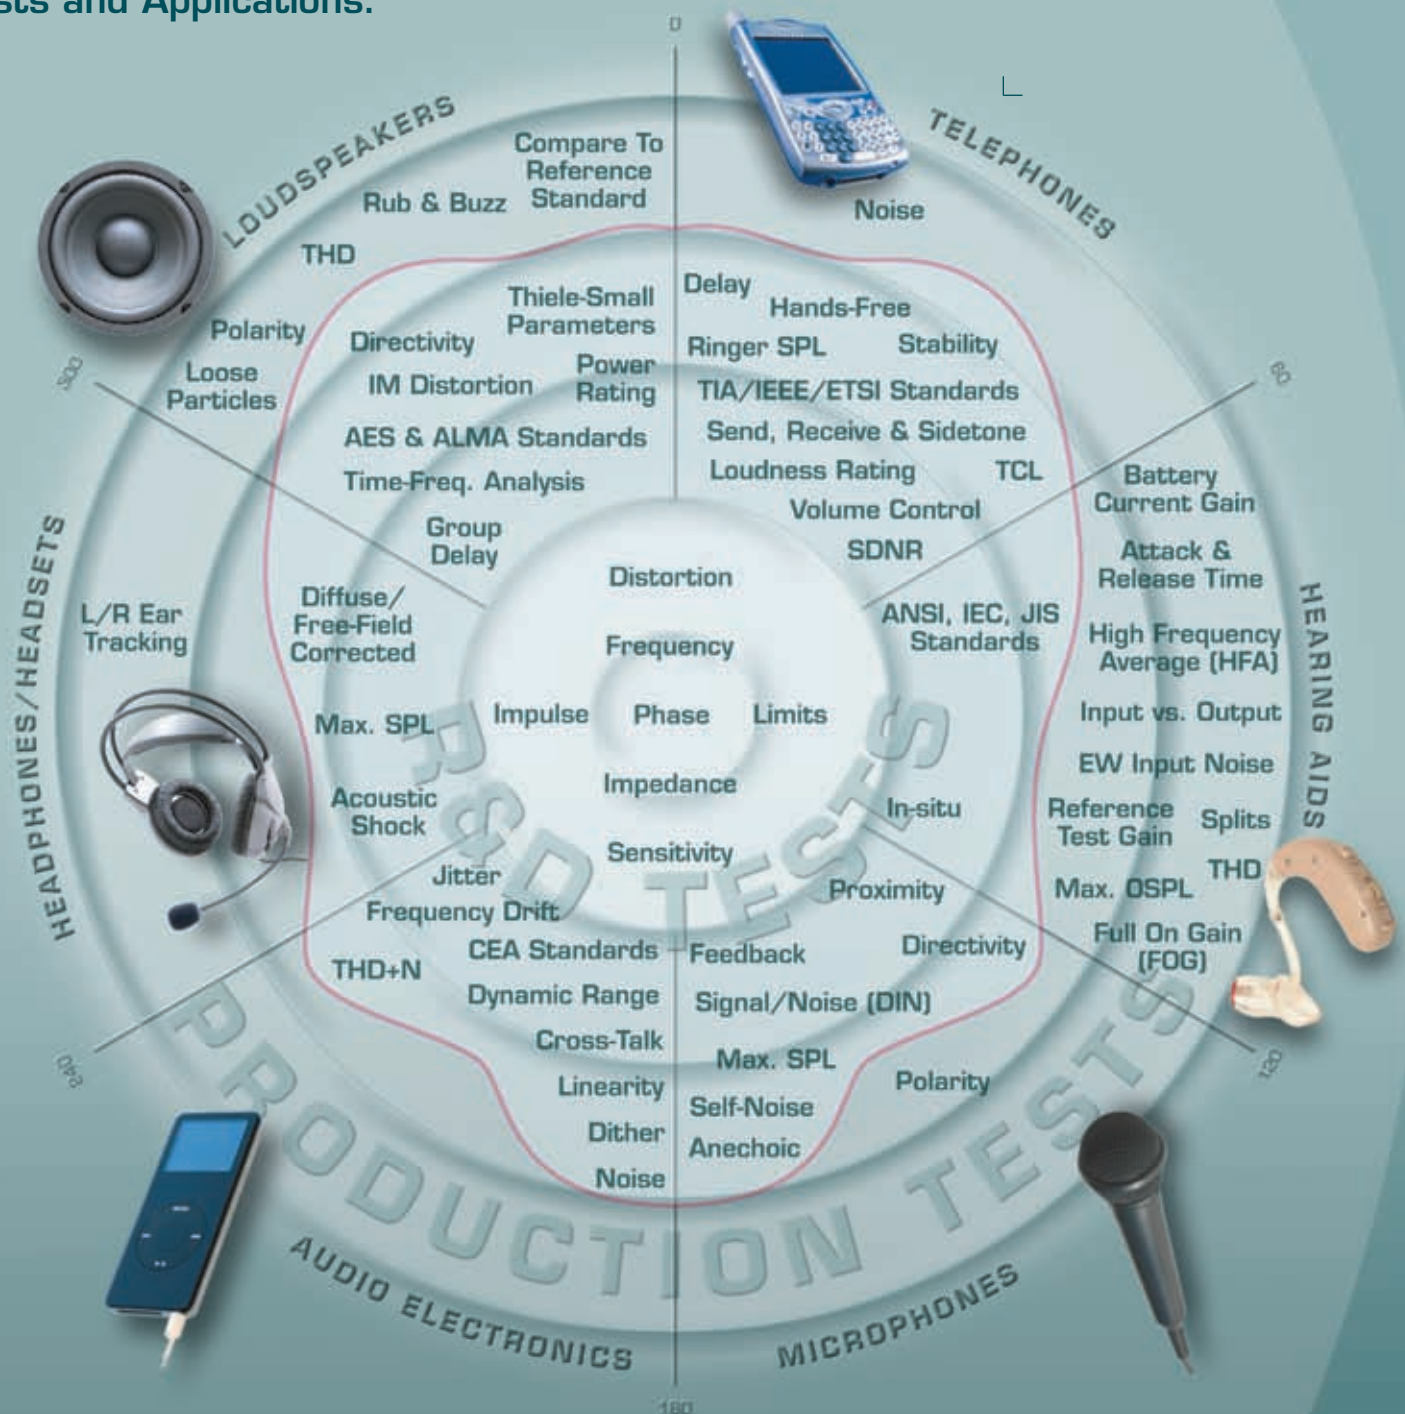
sts and Applications.

0

LOUDSPEAKERS

TELEPHONES

Compare To Reference Standard

Rub & Buzz

THD

Noise

Thiele-Small Parameters

Polarity

Directivity

Loose Particles

IM Distortion

Power Rating

AES & ALMA Standards

Time-Freq. Analysis

Group Delay

Delay

Hands-Free

Ringer SPL

Stability

TIA/IEEE/ETSI Standards

Send, Receive & Sidetone

Loudness Rating

TCL

Volume Control

SDNR

300

60

Battery Current Gain

Attack & Release Time

HEARING AIDS

High Frequency Average (HFA)

Input vs. Output

EW Input Noise

Reference Test Gain

Splits

THD

Max. OSPL

Full On Gain (FOG)

HEADPHONES/HEADSETS

L/R Ear Tracking

Diffuse/ Free-Field Corrected

Max. SPL

Acoustic Shock

Distortion

Frequency

Impulse

Phase

Limits

Impedance

Sensitivity

ANSI, IEC, JIS Standards

In-situ

Proximity

Directivity

R&D TESTS

Jitter

Frequency Drift

THD+N

CEA Standards

Dynamic Range

Cross-Talk

Linearity

Dither

Noise

Feedback

Signal/Noise (DIN)

Max. SPL

Self-Noise

Anechoic

Polarity

240

120

PRODUCTION TESTS

AUDIO ELECTRONICS

MICROPHONES

180